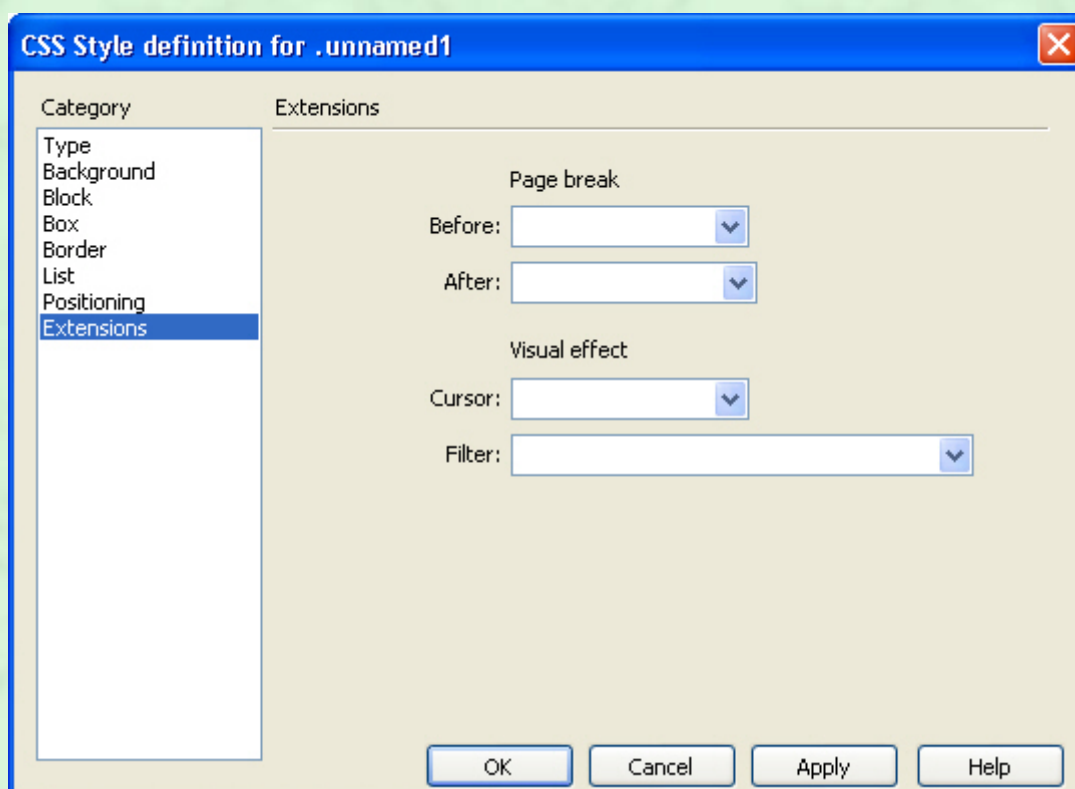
CSS Style definition for .unnamed1

Category

Type
Background
Block
Box
Border
List
Positioning
Extensions

Extensions

Page break

Before:

After:

Visual effect

Cursor:

Filter:

OK Cancel Apply Help